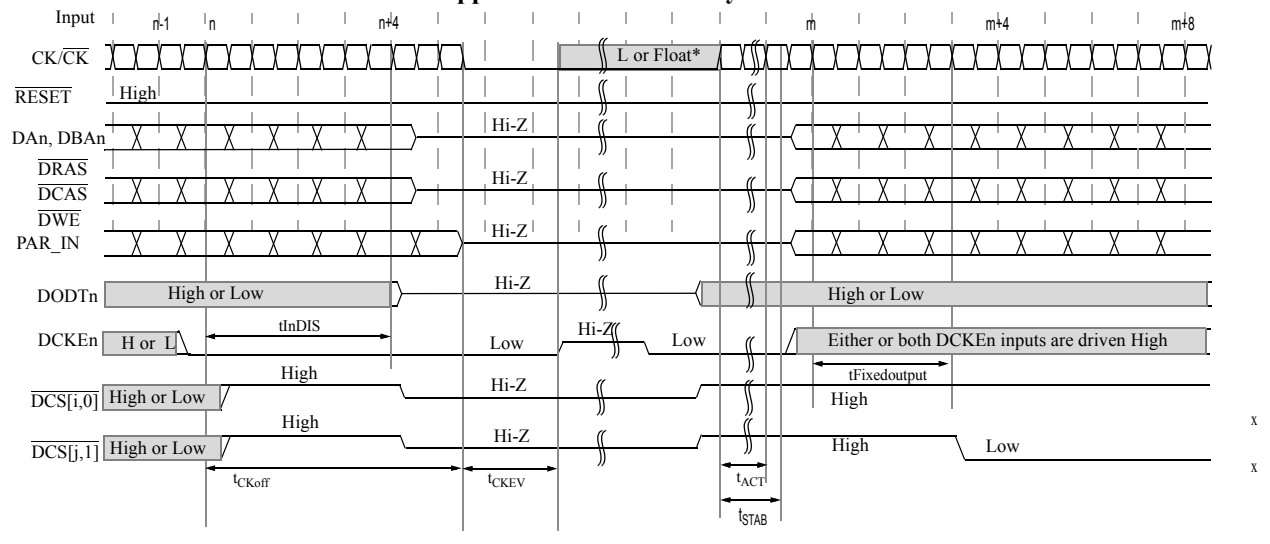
Input n-1 n n+4 m m+4 m+8

$CK/\overline{CK}$

L or Float*

$\overline{RESET}$

High

DAn, DBAn

Hi-Z

$\overline{DRAS}$

$\overline{DCAS}$

Hi-Z

$\overline{DWE}$

PAR_IN

Hi-Z

DODTn

High or Low

Hi-Z

High or Low

DCKEn

H or L

tInDIS

Low

Hi-Z

Low

Either or both DCKEn inputs are driven High

tFixedoutput

High

$\overline{DCS[i,0]}$

High or Low

Hi-Z

High

High

$\overline{DCS[j,1]}$

High or Low

Hi-Z

High

Low

$t_{CKoff}$

$t_{CKEV}$

$t_{ACT}$

$t_{STAB}$

x

x